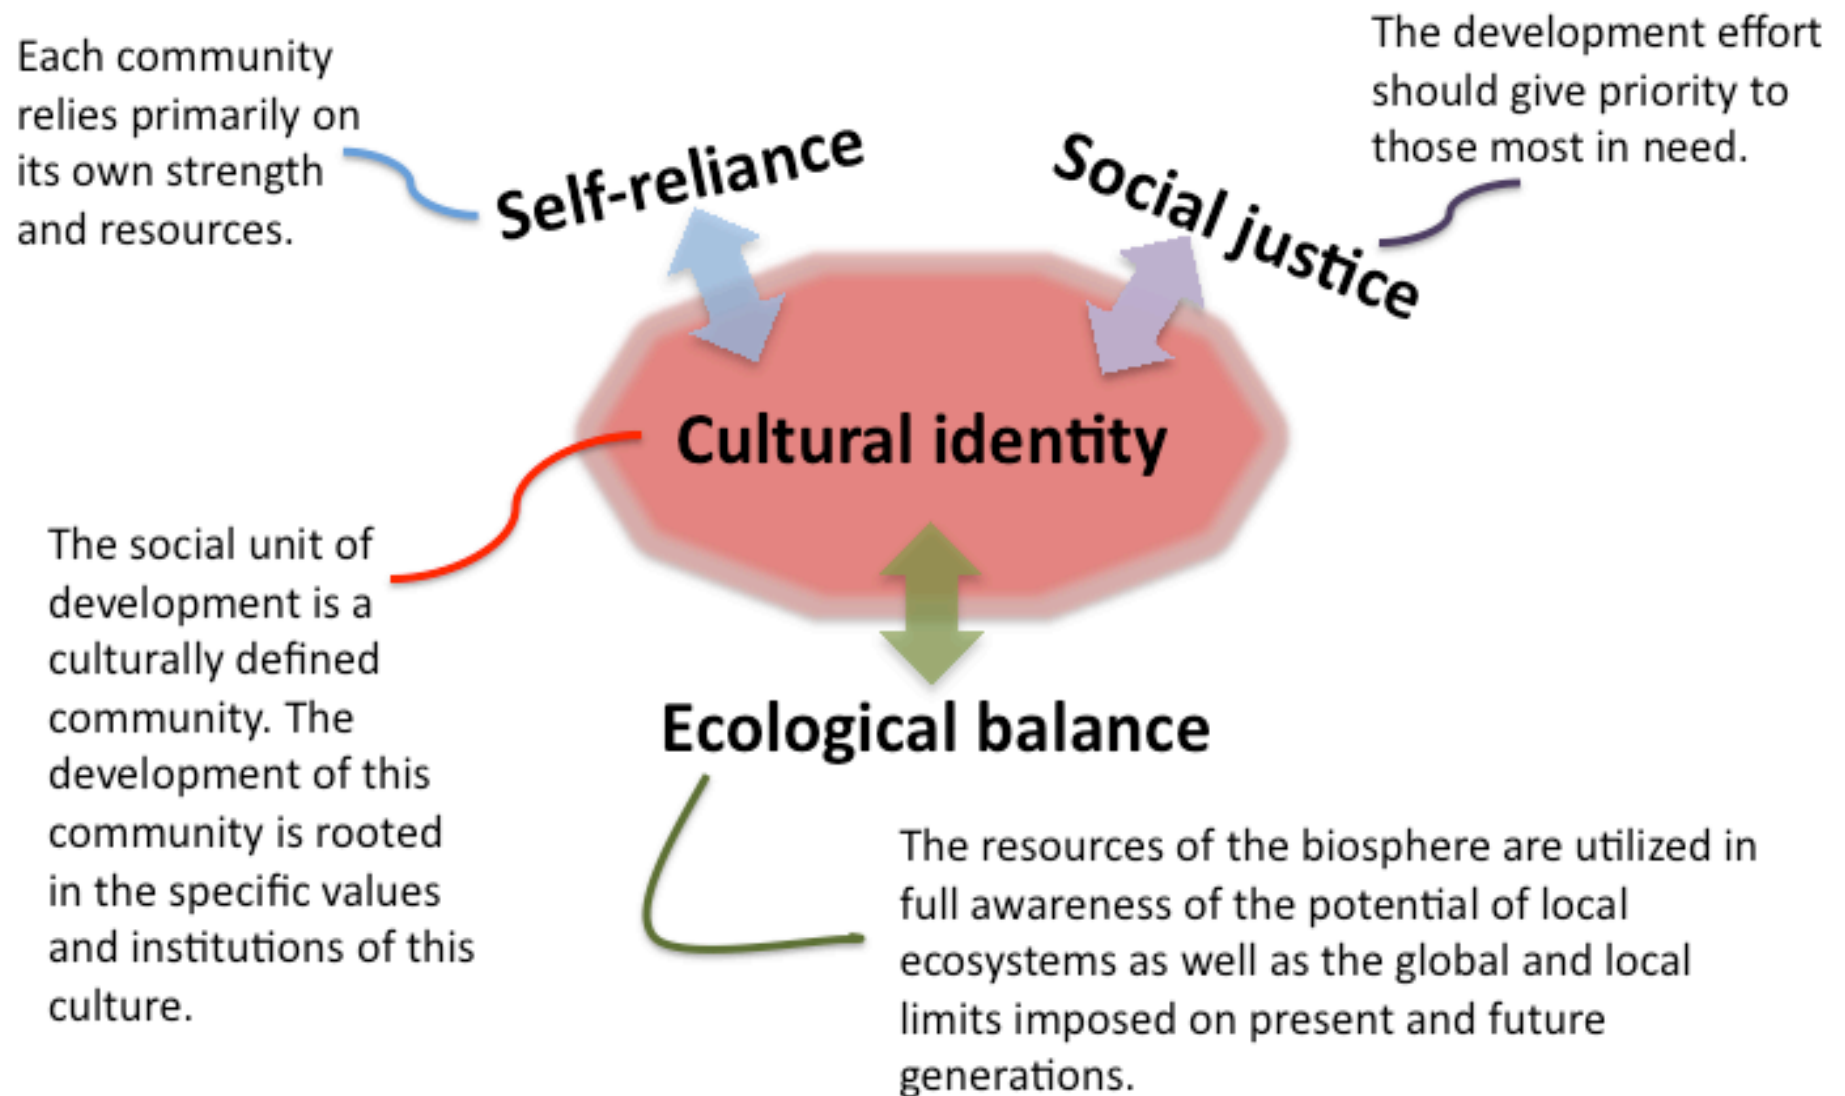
Each community relies primarily on its own strength and resources.

Self-reliance

Social justice

The development effort should give priority to those most in need.

Cultural identity

The social unit of development is a culturally defined community. The development of this community is rooted in the specific values and institutions of this culture.

Ecological balance

The resources of the biosphere are utilized in full awareness of the potential of local ecosystems as well as the global and local limits imposed on present and future generations.